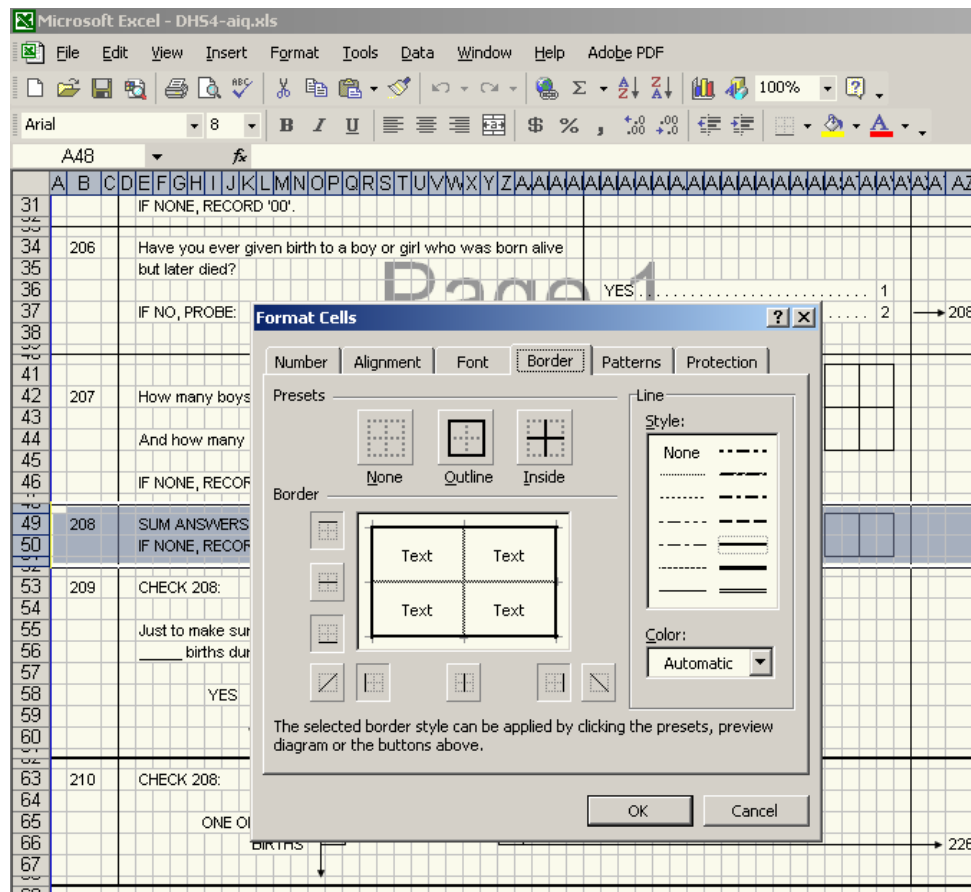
Microsoft Excel - DHS4-aiq.xls

File Edit View Insert Format Tools Data Window Help Adobe PDF

100%

Arial 8

A48

A B C D E F G H I J K L M N O P Q R S T U V W X Y Z A A A A A A A A A A A A A A A A A A A A A A A A A A A A A A A A A A Z

31 IF NONE, RECORD '00'.

34 206 Have you ever given birth to a boy or girl who was born alive
35 but later died?
36 YES . . . . . . . . . . . . . . . . . . . . . . . . 1
37 IF NO, PROBE: . . . . . . 2 → 208

41
42 207 How many boys
43
44 And how many
45
46 IF NONE, RECOR

49 208 SUM ANSWERS
50 IF NONE, RECOR

53 209 CHECK 208:
54
55 Just to make sur
56 _____ births dur
57
58 YES
59
60

63 210 CHECK 208:
64
65 ONE OI
66 BIRTHS → 226
67

Page 1

Format Cells

Number Alignment Font Border Patterns Protection

Presets

None Outline Inside

Border

Text Text
Text Text

Line

Style:

None

Color:

Automatic

The selected border style can be applied by clicking the presets, preview diagram or the buttons above.

OK Cancel